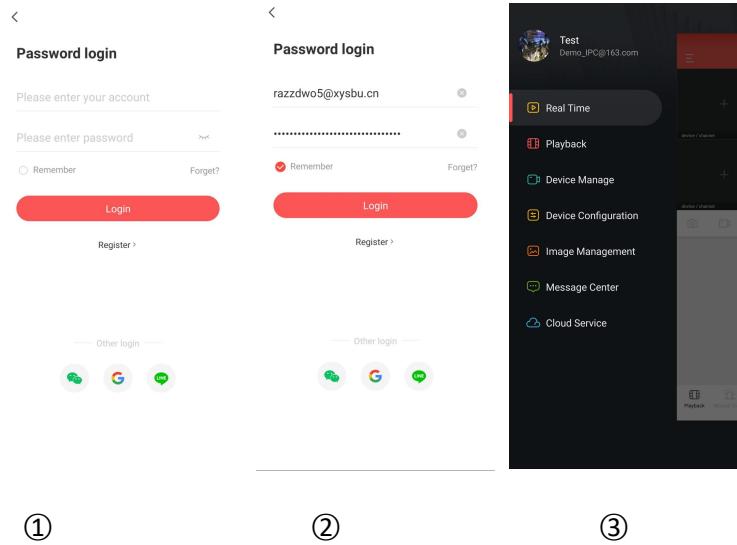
<

Password login

Please enter your account

Please enter password

Remember

Forget?

Login

Register >

Other login

LINE

<

Password login

razzdwo5@xysbu.cn

••••••••••••••••••••••••••••••••

Remember

Forget?

Login

Register >

Other login

LINE

Test
Demo_IPC@163.com

Real Time

Playback

Device Manage

Device Configuration

Image Management

Message Center

Cloud Service

device / channel

device / channel

Playback

①

②

③